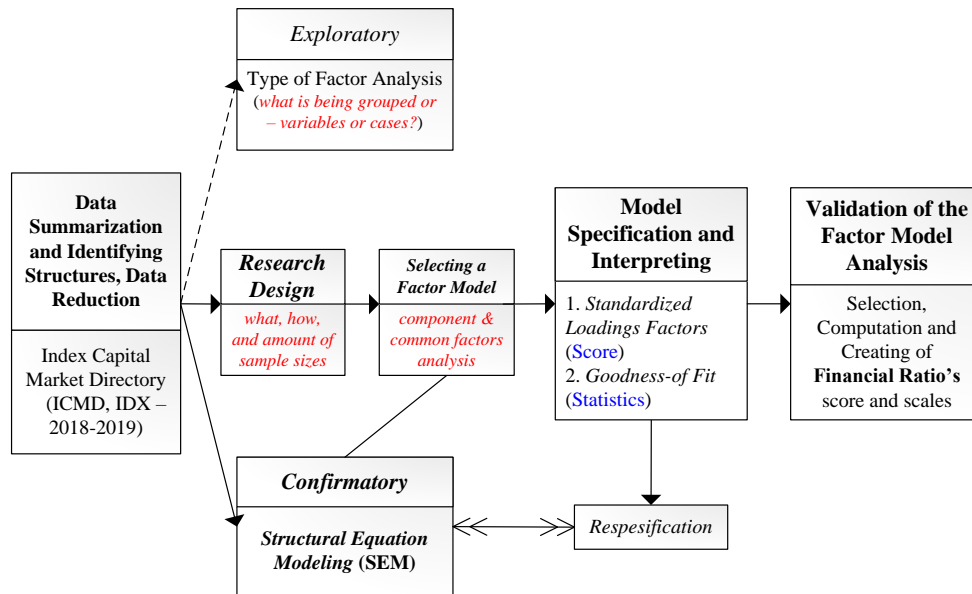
Exploratory

Type of Factor Analysis (what is being grouped or – variables or cases?)

Data Summarization and Identifying Structures, Data Reduction

Index Capital Market Directory (ICMD, IDX – 2018-2019)

Research Design

what, how, and amount of sample sizes

Selecting a Factor Model

component & common factors analysis

Model Specification and Interpreting

1. Standardized Loadings Factors (Score)
2. Goodness-of Fit (Statistics)

Validation of the Factor Model Analysis

Selection, Computation and Creating of Financial Ratio's score and scales

Confirmatory

Structural Equation Modeling (SEM)

Respesification